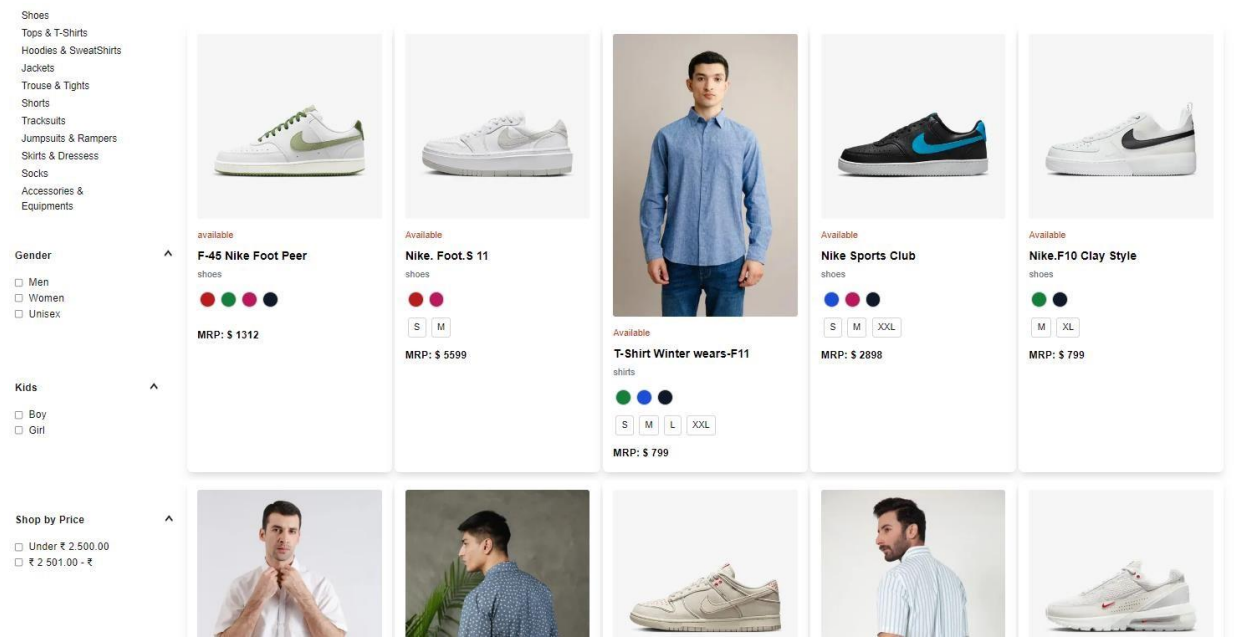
Shoes
Tops & T-Shirts
Hoodies & SweatShirts
Jackets
Trouse & Tights
Shorts
Tracksuits
Jumpsuits & Rampers
Skirts & Dressess
Socks
Accessories & Equipments

Gender

☐ Men
☐ Women
☐ Unisex

Kids

☐ Boy
☐ Girl

Shop by Price

☐ Under ₹ 2.500.00
☐ ₹ 2 501.00 - ₹

available
F-45 Nike Foot Peer
shoes
MRP: $ 1312

Available
Nike. Foot.S 11
shoes
S M
MRP: $ 5599

Available
T-Shirt Winter wears-F11
shirts
S M L XXL
MRP: $ 799

Available
Nike Sports Club
shoes
S M XXL
MRP: $ 2898

Available
Nike.F10 Clay Style
shoes
M XL
MRP: $ 799